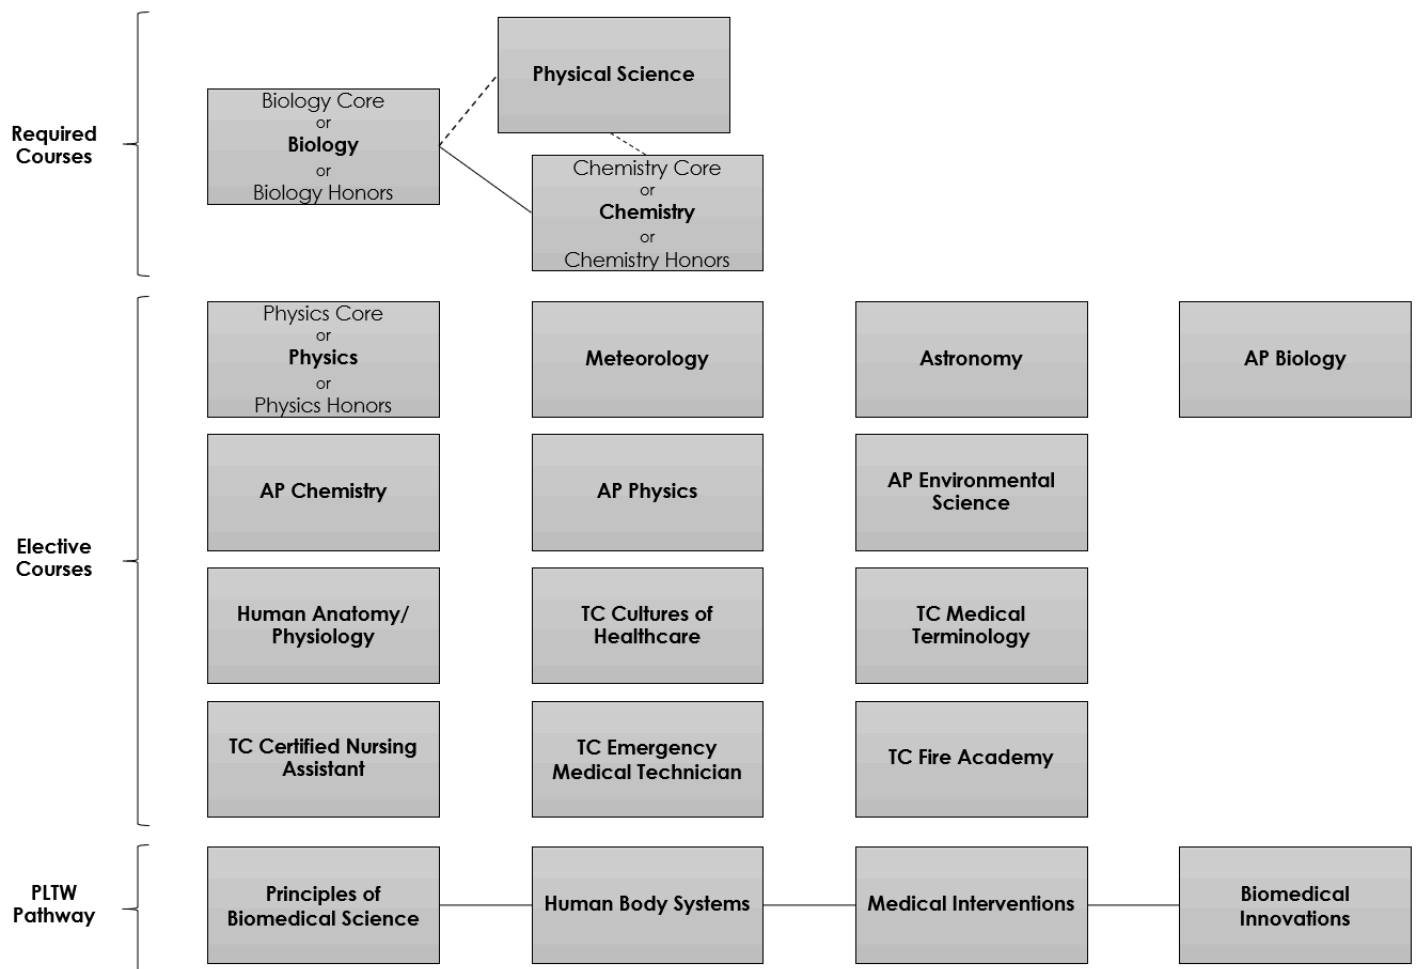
Required Courses

Physical Science

Biology Core
or
Biology
or
Biology Honors

Chemistry Core
or
Chemistry
or
Chemistry Honors

Elective Courses

Physics Core
or
Physics
or
Physics Honors

Meteorology

Astronomy

AP Biology

AP Chemistry

AP Physics

AP Environmental Science

Human Anatomy/ Physiology

TC Cultures of Healthcare

TC Medical Terminology

TC Certified Nursing Assistant

TC Emergency Medical Technician

TC Fire Academy

PLTW Pathway

Principles of Biomedical Science

Human Body Systems

Medical Interventions

Biomedical Innovations